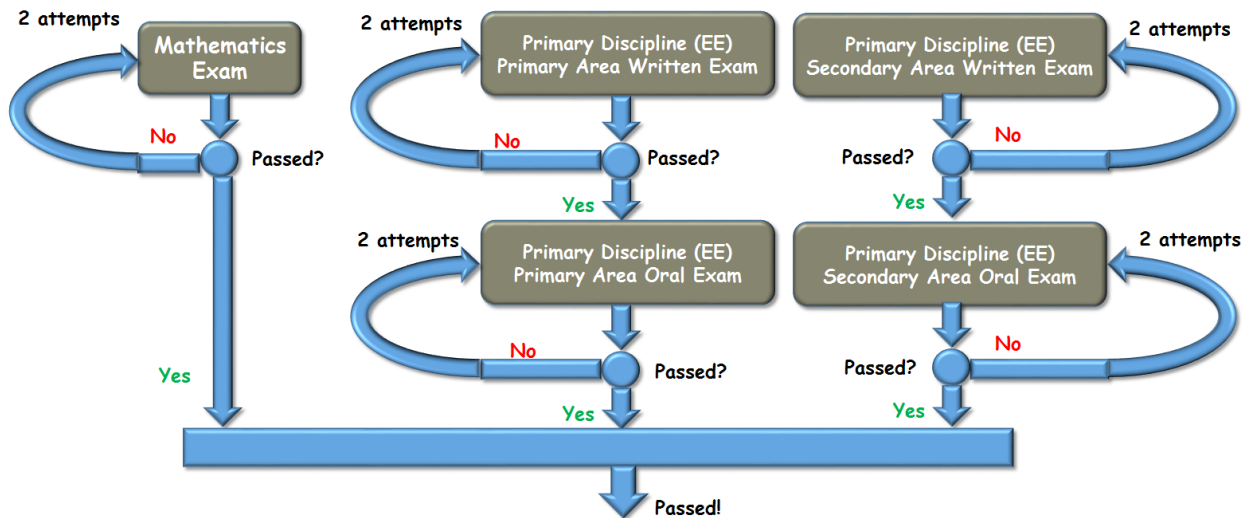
2 attempts

Mathematics Exam

No

Passed?

Yes

2 attempts

Primary Discipline (EE) Primary Area Written Exam

No

Passed?

Yes

2 attempts

Primary Discipline (EE) Primary Area Oral Exam

No

Passed?

Yes

Primary Discipline (EE) Secondary Area Written Exam

2 attempts

No

Passed?

Yes

Primary Discipline (EE) Secondary Area Oral Exam

2 attempts

No

Passed?

Yes

Passed!